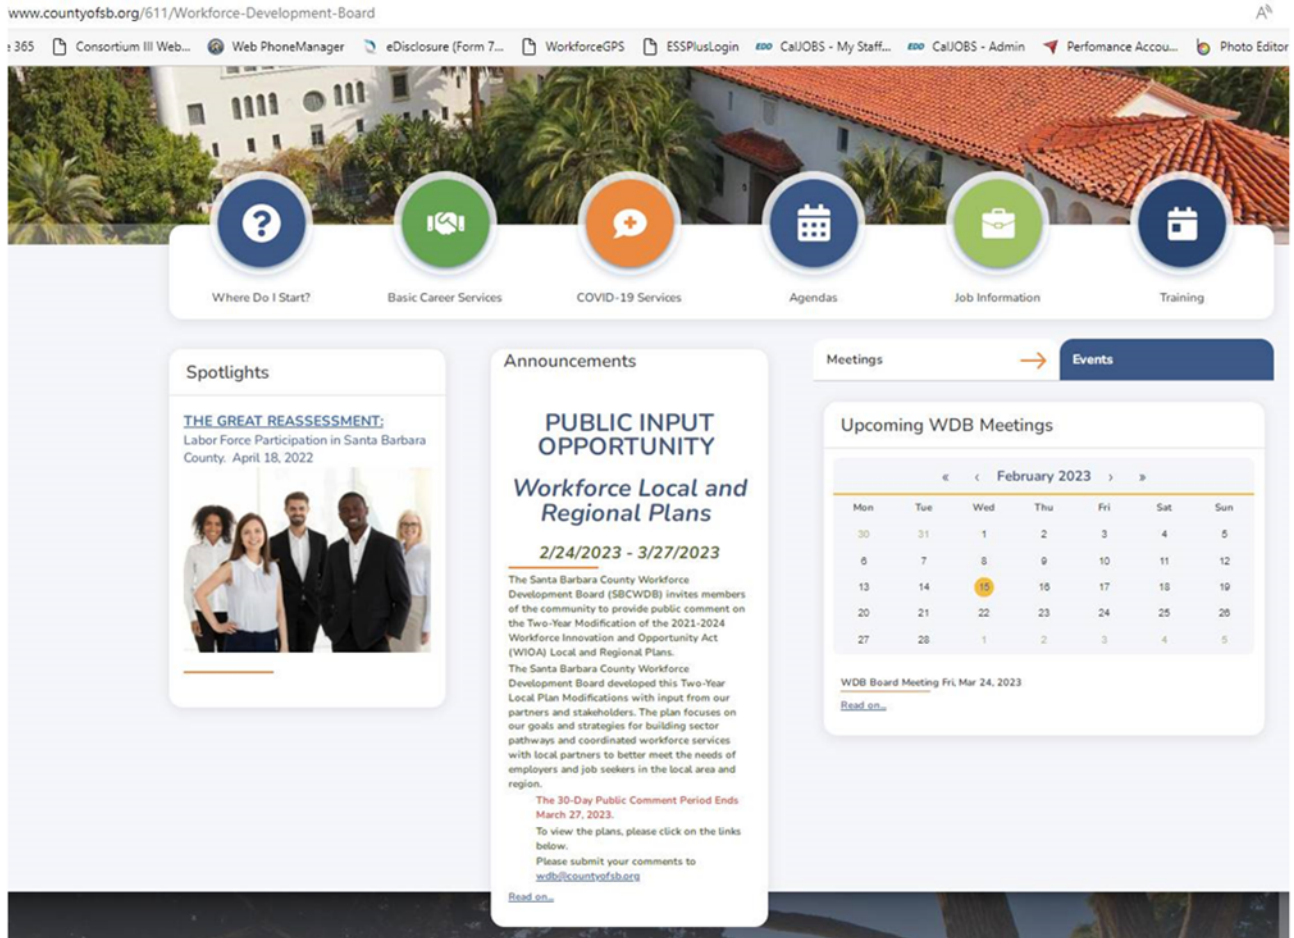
www.countyofsb.org/611/Workforce-Development-Board

365 Consortium III Web... Web PhoneManager eDisclosure (Form 7... WorkforceGPS ESSPlusLogin CalJOBS - My Staff... CalJOBS - Admin Perfomance Accou... Photo Editor

Where Do I Start?

Basic Career Services

COVID-19 Services

Agendas

Job Information

Training

Spotlights

THE GREAT REASSESSMENT: Labor Force Participation in Santa Barbara County. April 18, 2022

Announcements

PUBLIC INPUT OPPORTUNITY

Workforce Local and Regional Plans

2/24/2023 - 3/27/2023

The Santa Barbara County Workforce Development Board (SBCWDB) invites members of the community to provide public comment on the Two-Year Modification of the 2021-2024 Workforce Innovation and Opportunity Act (WIOA) Local and Regional Plans.

The Santa Barbara County Workforce Development Board developed this Two-Year Local Plan Modifications with input from our partners and stakeholders. The plan focuses on our goals and strategies for building sector pathways and coordinated workforce services with local partners to better meet the needs of employers and job seekers in the local area and region.

The 30-Day Public Comment Period Ends March 27, 2023.

To view the plans, please click on the links below.

Please submit your comments to wdb@countyofsb.org

Read on...

Meetings

Events

Upcoming WDB Meetings

« ‹ February 2023 › »

| Mon | Tue | Wed | Thu | Fri | Sat | Sun |
|---|---|---|---|---|---|---|
| 30 | 31 | 1 | 2 | 3 | 4 | 5 |
| 6 | 7 | 8 | 9 | 10 | 11 | 12 |
| 13 | 14 | 15 | 16 | 17 | 18 | 19 |
| 20 | 21 | 22 | 23 | 24 | 25 | 26 |
| 27 | 28 | 1 | 2 | 3 | 4 | 5 |

WDB Board Meeting Fri, Mar 24, 2023

Read on...